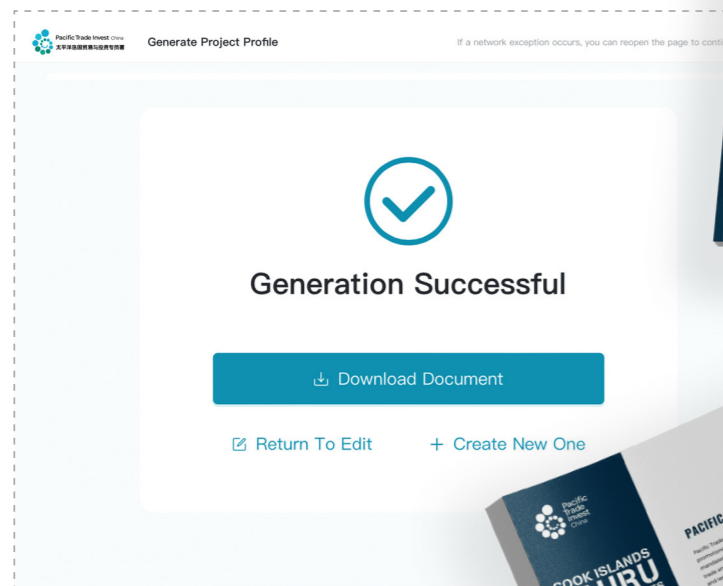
Pacific Trade Invest China
太平洋岛国贸易与投资专员署

Generate Project Profile

If a network exception occurs, you can reopen the page to conti

Generation Successful

Download Document

Return To Edit

+ Create New One

Pacific Trade Invest China

COOK ISLANDS
URU

PACIFIC

Pacific Trade
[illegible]